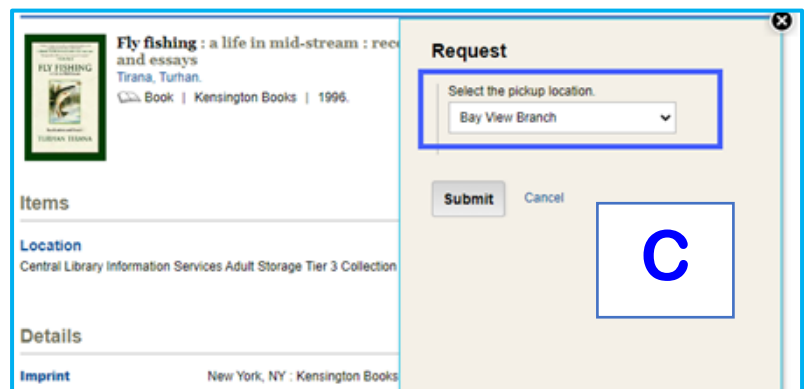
FLY FISHING

TURHAN TIRANA

Fly fishing : a life in mid-stream : rec
and essays
Tirana, Turhan.
Book | Kensington Books | 1996.

Items

Location
Central Library Information Services Adult Storage Tier 3 Collection

Details

Imprint New York, NY : Kensington Books

Request

Select the pickup location.
Bay View Branch

Submit Cancel

C